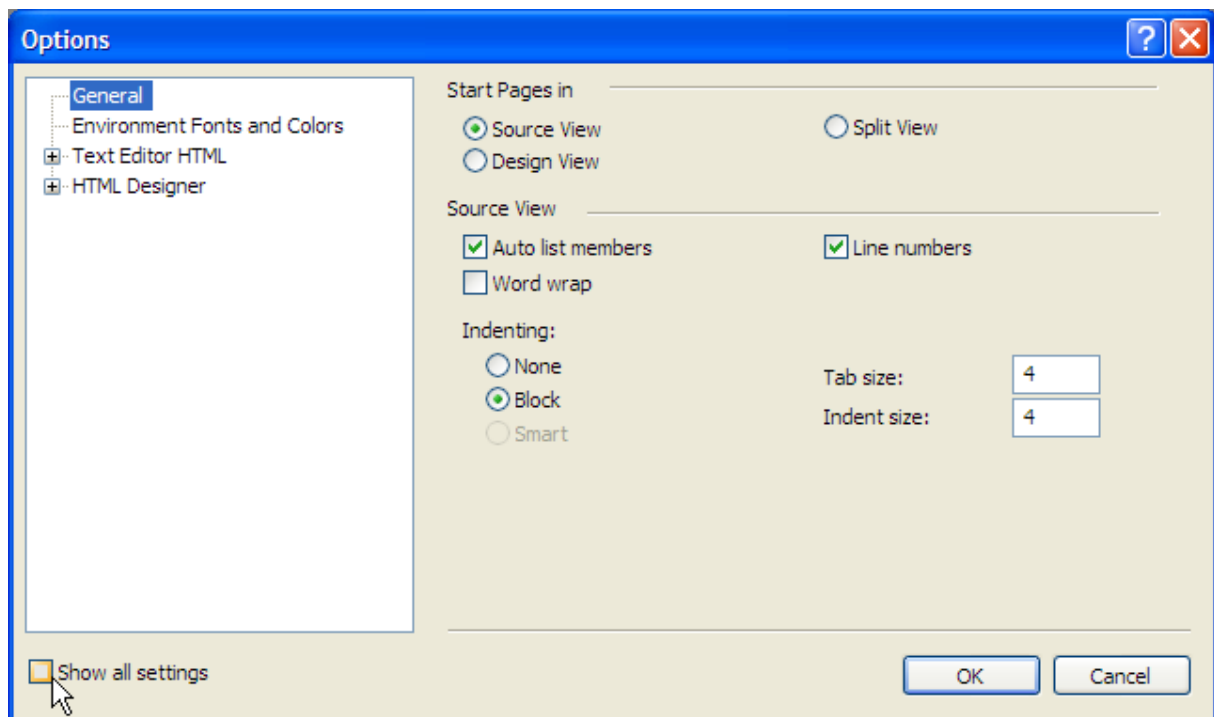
Options

General
Environment Fonts and Colors
Text Editor HTML
HTML Designer

Start Pages in
Source View
Design View
Split View

Source View
Auto list members
Word wrap
Line numbers

Indenting:
None
Block
Smart

Tab size: 4
Indent size: 4

Show all settings

OK
Cancel